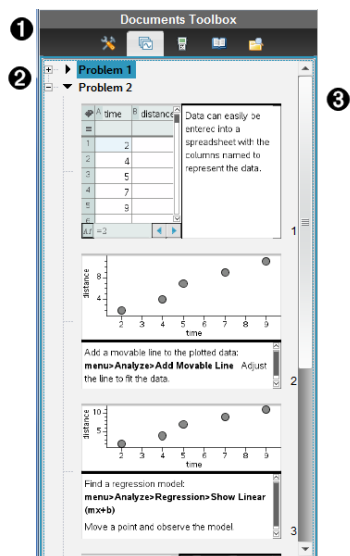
❶ Documents Toolbox

❷ Problem 1

Problem 2

❸

| | A time | B distance |
|---|---|---|
| = | | |
| 1 | 2 | |
| 2 | 4 | |
| 3 | 5 | |
| 4 | 7 | |
| 5 | 9 | |
| 6 | | |

A1 =2

Data can easily be entered into a spreadsheet with the columns named to represent the data.

1

distance
4
2 4 5 7 9
time

Add a movable line to the plotted data: menu>Analyze>Add Movable Line Adjust the line to fit the data.

2

distance
10
5
2 4 5 7 9
time

Find a regression model: menu>Analyze>Regression>Show Linear (mx+b)

Move a point and observe the model.

3